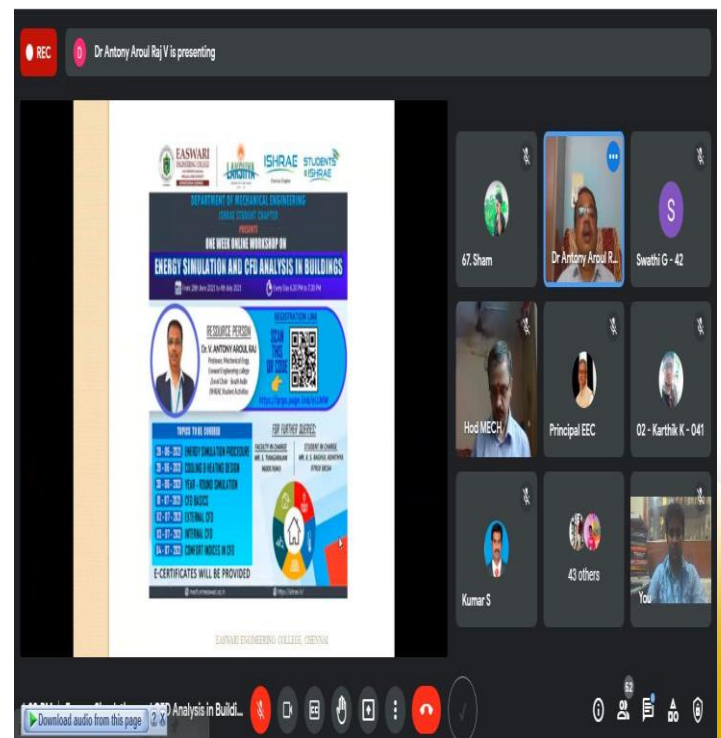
REC

Dr Antony Aroul Raj V is presenting

EASWARI ENGINEERING COLLEGE

ISHRAE

STUDENTS ISHRAE

DEPARTMENT OF MECHANICAL ENGINEERING

ISHRAE STUDENT CHAPTER

PRESENTS

ONE WEEK ONLINE WORKSHOP ON

ENERGY SIMULATION AND CFD ANALYSIS IN BUILDINGS

REGISTRATION LINK

SCAN THE QR CODE

RESOURCE PERSON

Dr. V. ANTONY AROUL RAJ

TOPICS TO BE COVERED

ENERGY SIMULATION PROCEDURE

COOLING & HEATING DESIGN

YEAR - ROUND SIMULATION

CFD BASICS

EXTERNAL CFD

INTERNAL CFD

COMFORT INDICES IN CFD

FOR FURTHER QUERIES

E-CERTIFICATES WILL BE PROVIDED

EASWARI ENGINEERING COLLEGE, CHENNAI

67. Sham

Dr Antony Aroul R...

Swathi G - 42

Hod MECH

Principal EEC

02 - Karthik K - 041

Kumar S

43 others

You

Analysis in Buildi...

Download audio from this page

52